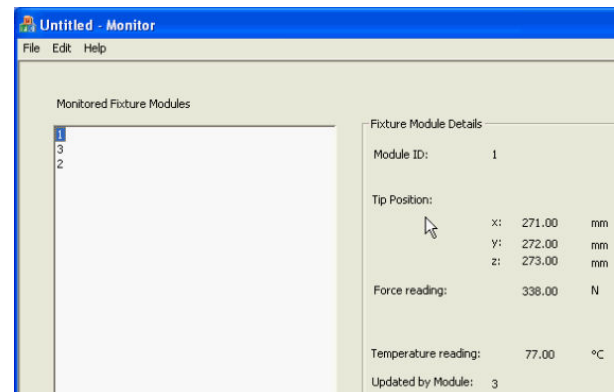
Untitled - Monitor

File Edit Help

Monitored Fixture Modules

1
3
2

Fixture Module Details

Module ID: 1

Tip Position:

x: 271.00 mm
y: 272.00 mm
z: 273.00 mm

Force reading: 338.00 N

Temperature reading: 77.00 °C

Updated by Module: 3